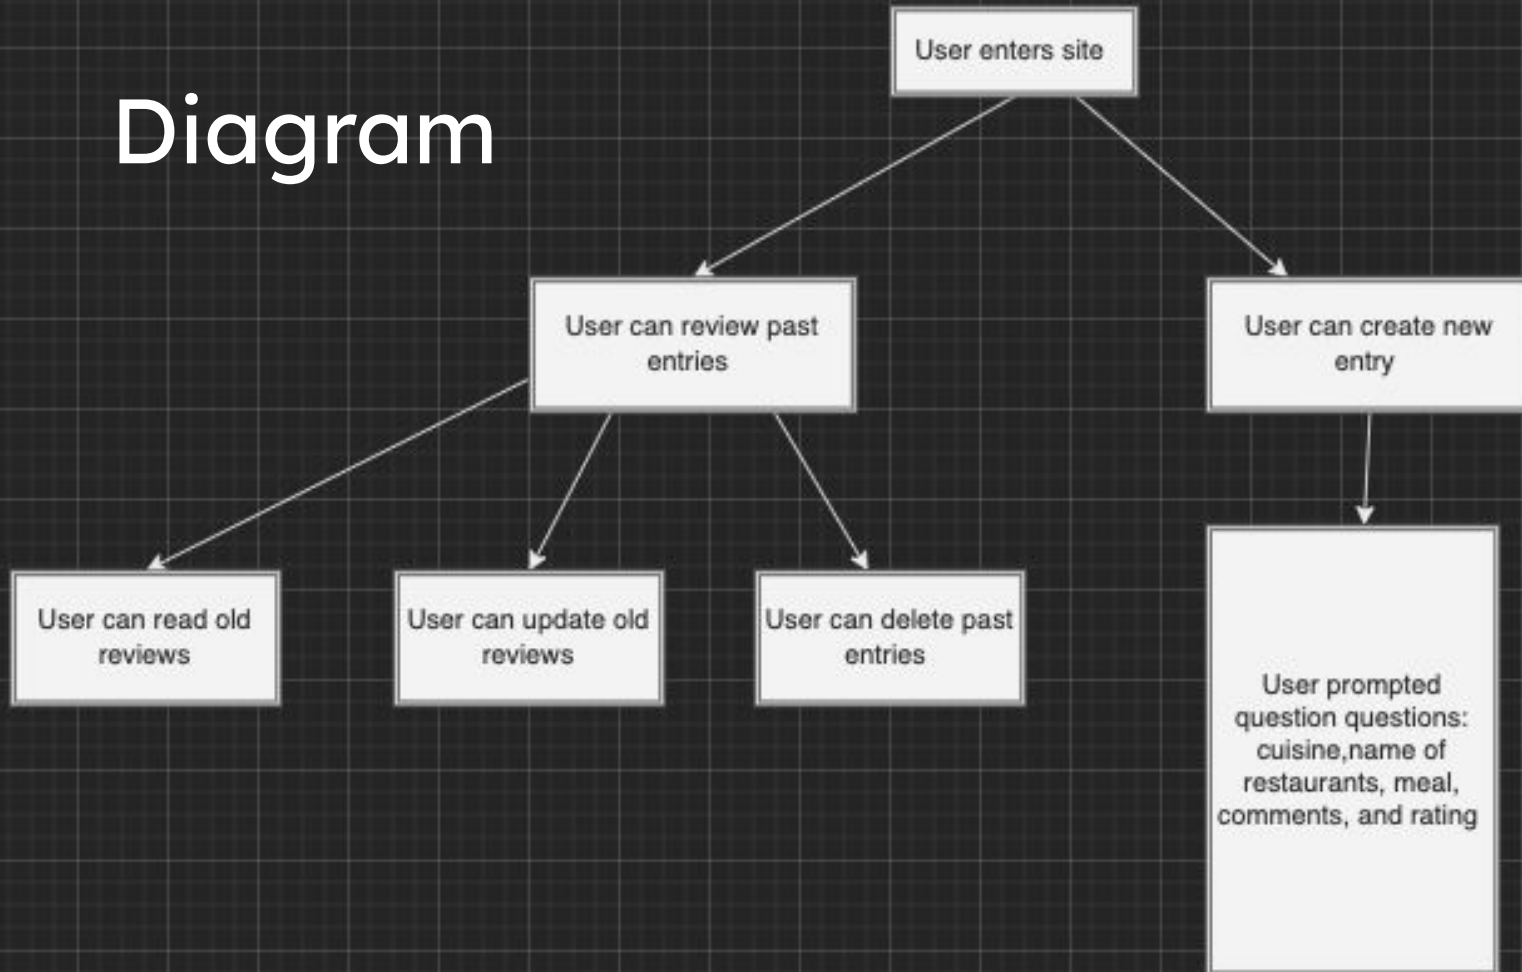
Diagram

User enters site

User can review past entries

User can create new entry

User can read old reviews

User can update old reviews

User can delete past entries

User prompted question questions: cuisine,name of restaurants, meal, comments, and rating